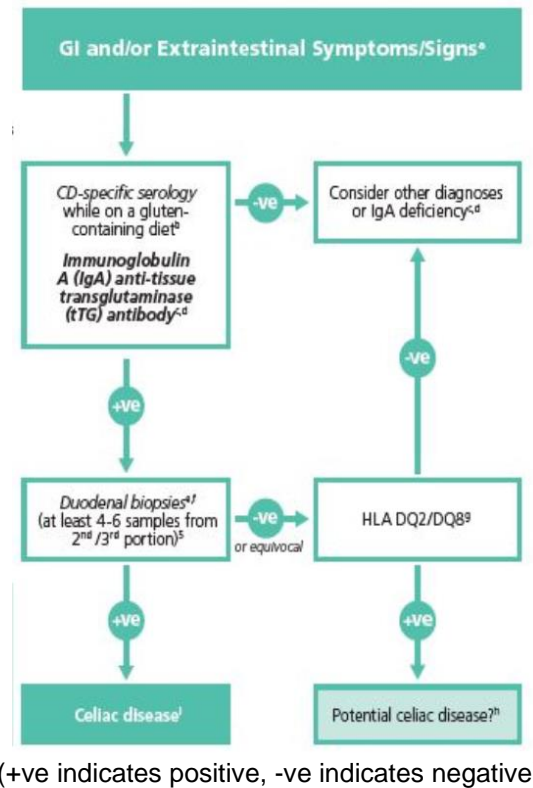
GI and/or Extraintestinal Symptoms/Signs$^{a}$

CD-specific serology while on a gluten-containing diet$^{b}$

Immunoglobulin A (IgA) anti-tissue transglutaminase (tTG) antibody$^{c,d}$

-ve

Consider other diagnoses or IgA deficiency$^{c,d}$

+ve

-ve

Duodenal biopsies$^{e,f}$ (at least 4-6 samples from 2$^{nd}$/3$^{rd}$ portion)$^{5}$

-ve

or equivocal

HLA DQ2/DQ8$^{g}$

+ve

+ve

Celiac disease$^{i}$

Potential celiac disease?$^{h}$

(+ve indicates positive, -ve indicates negative